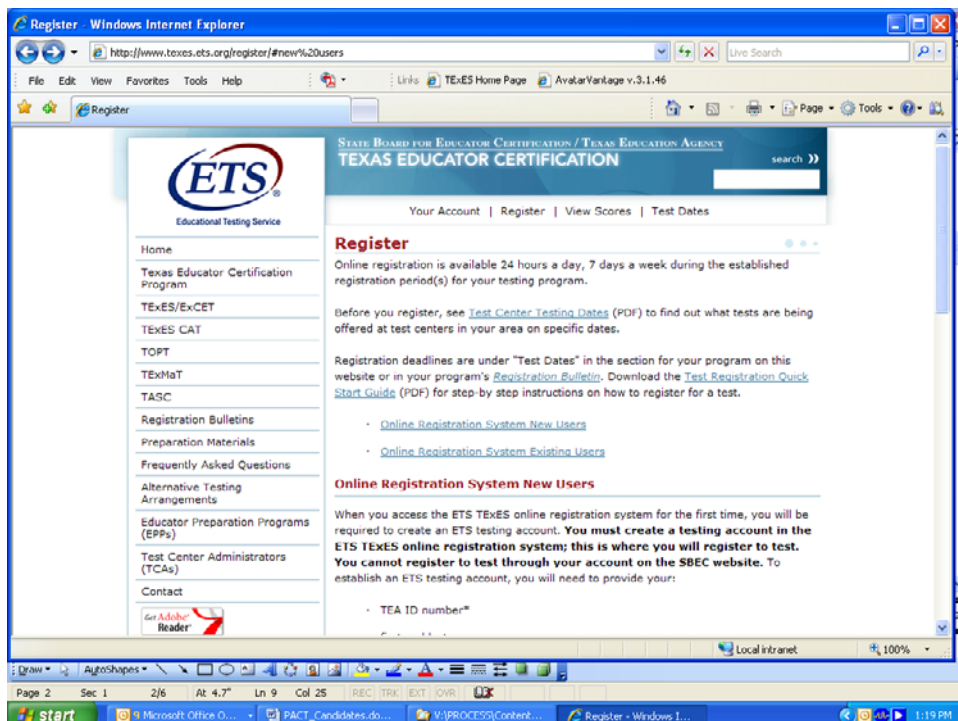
Register - Windows Internet Explorer

http://www.texes.ets.org/register/#new%20users

Live Search

File Edit View Favorites Tools Help

Links TExES Home Page AvatarVantage v.3.1.46

Register

Page Tools

ETS®

Educational Testing Service

STATE BOARD FOR EDUCATOR CERTIFICATION / TEXAS EDUCATION AGENCY

TEXAS EDUCATOR CERTIFICATION

search

Your Account | Register | View Scores | Test Dates

Home

Texas Educator Certification Program

TExES/ExCET

TExES CAT

TOPT

TExMaT

TASC

Registration Bulletins

Preparation Materials

Frequently Asked Questions

Alternative Testing Arrangements

Educator Preparation Programs (EPPs)

Test Center Administrators (TCAs)

Contact

Get Adobe Reader

Register

Online registration is available 24 hours a day, 7 days a week during the established registration period(s) for your testing program.

Before you register, see Test Center Testing Dates (PDF) to find out what tests are being offered at test centers in your area on specific dates.

Registration deadlines are under "Test Dates" in the section for your program on this website or in your program's Registration Bulletin. Download the Test Registration Quick Start Guide (PDF) for step-by step instructions on how to register for a test.

· Online Registration System New Users

· Online Registration System Existing Users

Online Registration System New Users

When you access the ETS TExES online registration system for the first time, you will be required to create an ETS testing account. You must create a testing account in the ETS TExES online registration system; this is where you will register to test. You cannot register to test through your account on the SBEC website. To establish an ETS testing account, you will need to provide your:

· TEA ID number*

Local intranet

100%

Draw AutoShapes

Page 2 Sec 1 2/6 At 4.7" Ln 9 Col 25 REC TRK EXT OVR

start 9 Microsoft Office O... PACT_Candidates.do... V:\PROCESS\Content... Register - Windows I... 1:19 PM